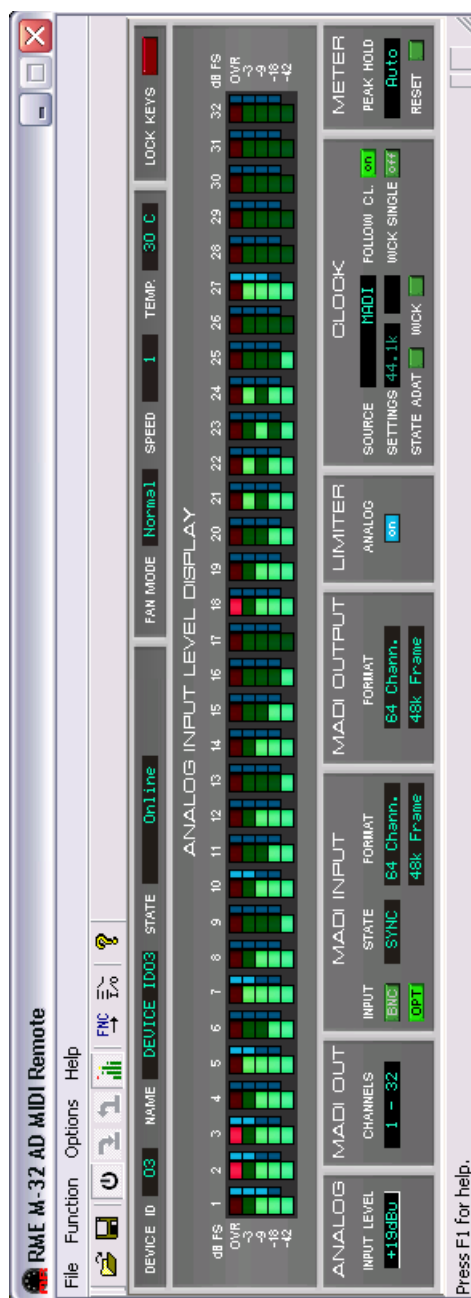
RME M-32 AD MIDI Remote

File Function Options Help

FNC

?

DEVICE ID 03 NAME DEVICE ID03 STATE Online FAN MODE Normal SPEED 1 TEMP. 30 C LOCK KEYS

ANALOG INPUT LEVEL DISPLAY

dB FS
OVR
-3
-9
-18
-42

1 2 3 4 5 6 7 8 9 10 11 12 13 14 15 16 17 18 19 20 21 22 23 24 25 26 27 28 29 30 31 32

dB FS
OVR
-3
-9
-18
-42

ANALOG
INPUT LEVEL
+19dBu

MADI OUT
CHANNELS
1 - 32

MADI INPUT
INPUT STATE FORMAT
BNC SYNC 64 Chann.
OPT 48k Frame

MADI OUTPUT
FORMAT
64 Chann.
48k Frame

LIMITER
ANALOG
on

CLOCK
SOURCE MADI
SETTINGS 44.1k
STATE ADAT WCK
FOLLOW CL. on
WCK SINGLE off

METER
PEAK HOLD
Auto
RESET

Press F1 for help.